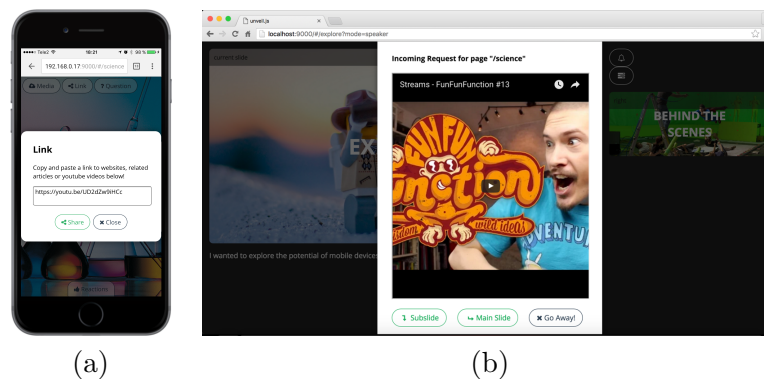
Tele2 10:21 90 %
192.168.0.17:9000/#/science
Media Link Question

Link

Copy and paste a link to websites, related articles or youtube videos below!

https://youtu.be/UD2dZw9HCc

Share Close

Reactions

(a)

unveil.js
localhost:9000/#/explore?mode=speaker

current slide

EX

I wanted to explore the potential of mobile devices

Incoming Request for page "/science"

Streams - FunFunFunction #13

FUN FUN
function
wisdom
weird ideas
VENTU

Subslide Main Slide Go Away!

BEHIND THE SCENES

(b)